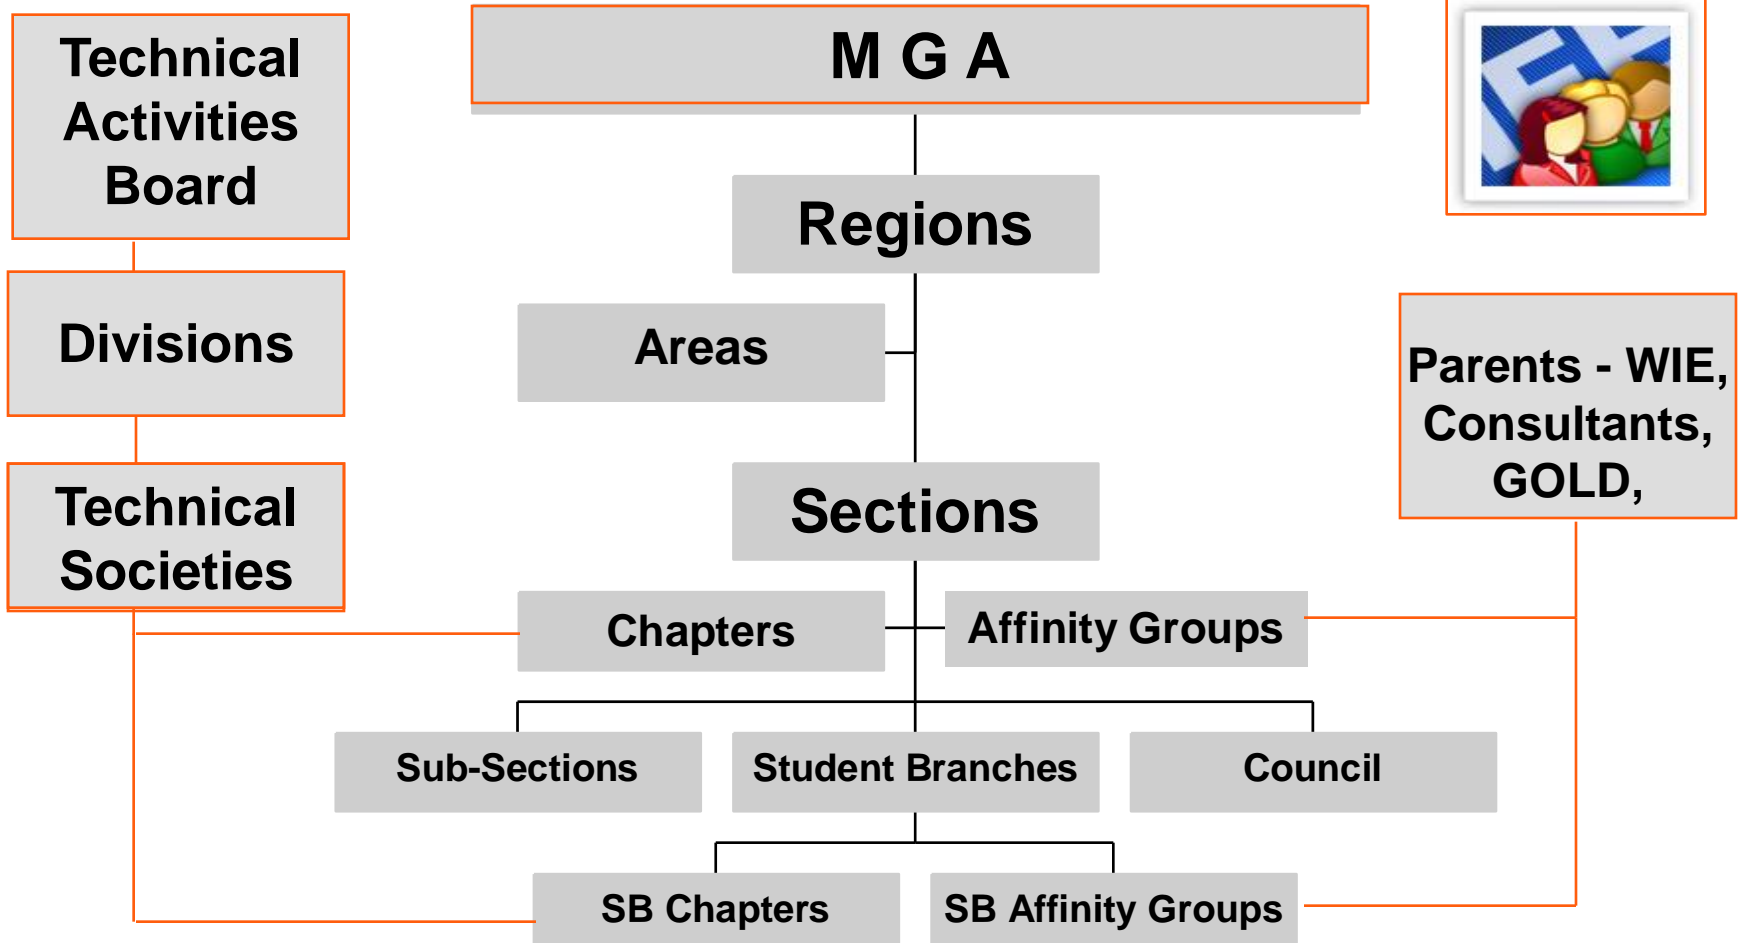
Technical Activities Board

M G A

Divisions

Technical Societies

Regions

Areas

Sections

Parents - WIE, Consultants, GOLD,

Chapters

Affinity Groups

Sub-Sections

Student Branches

Council

SB Chapters

SB Affinity Groups